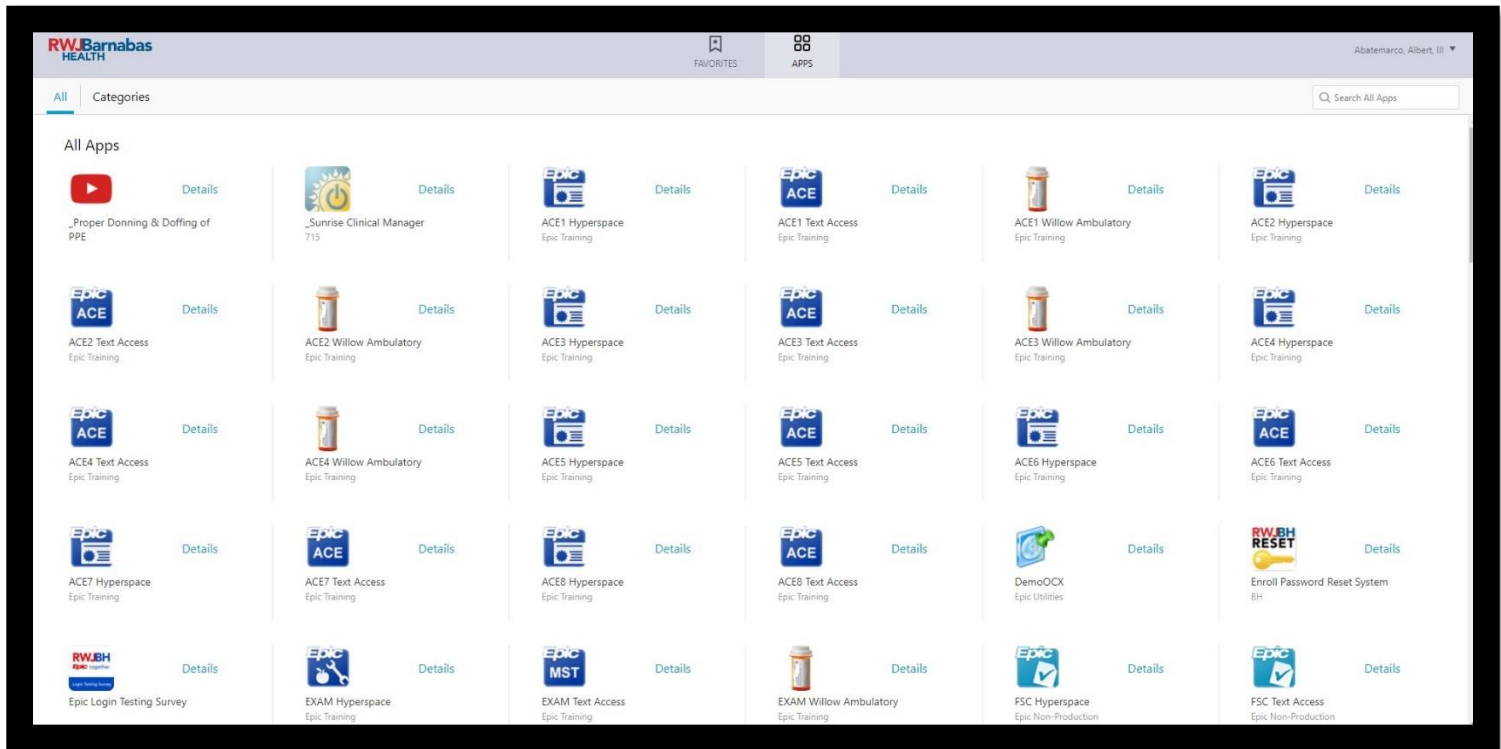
RWJBarnabas HEALTH

FAVORITES APPS

Abatemarco, Albert, III ▼

All Categories

Search All Apps

All Apps

Details
_Proper Donning & Doffing of PPE

Details
_Sunrise Clinical Manager
715

Epic
Details
ACE1 Hyperspace
Epic Training

Epic ACE
Details
ACE1 Text Access
Epic Training

Details
ACE1 Willow Ambulatory
Epic Training

Epic
Details
ACE2 Hyperspace
Epic Training

Epic ACE
Details
ACE2 Text Access
Epic Training

Details
ACE2 Willow Ambulatory
Epic Training

Epic
Details
ACE3 Hyperspace
Epic Training

Epic ACE
Details
ACE3 Text Access
Epic Training

Details
ACE3 Willow Ambulatory
Epic Training

Epic
Details
ACE4 Hyperspace
Epic Training

Epic ACE
Details
ACE4 Text Access
Epic Training

Details
ACE4 Willow Ambulatory
Epic Training

Epic
Details
ACE5 Hyperspace
Epic Training

Epic ACE
Details
ACE5 Text Access
Epic Training

Epic
Details
ACE6 Hyperspace
Epic Training

Epic ACE
Details
ACE6 Text Access
Epic Training

Epic
Details
ACE7 Hyperspace
Epic Training

Epic ACE
Details
ACE7 Text Access
Epic Training

Epic
Details
ACE8 Hyperspace
Epic Training

Epic ACE
Details
ACE8 Text Access
Epic Training

Details
DemoOCX
Epic Utilities

RWJBH RESET
Details
Enroll Password Reset System
BH

RWJBH Epic together
Login Testing Survey
Details
Epic Login Testing Survey

Epic
Details
EXAM Hyperspace
Epic Training

Epic MST
Details
EXAM Text Access
Epic Training

Details
EXAM Willow Ambulatory
Epic Training

Epic
Details
FSC Hyperspace
Epic Non-Production

Epic
Details
FSC Text Access
Epic Non-Production